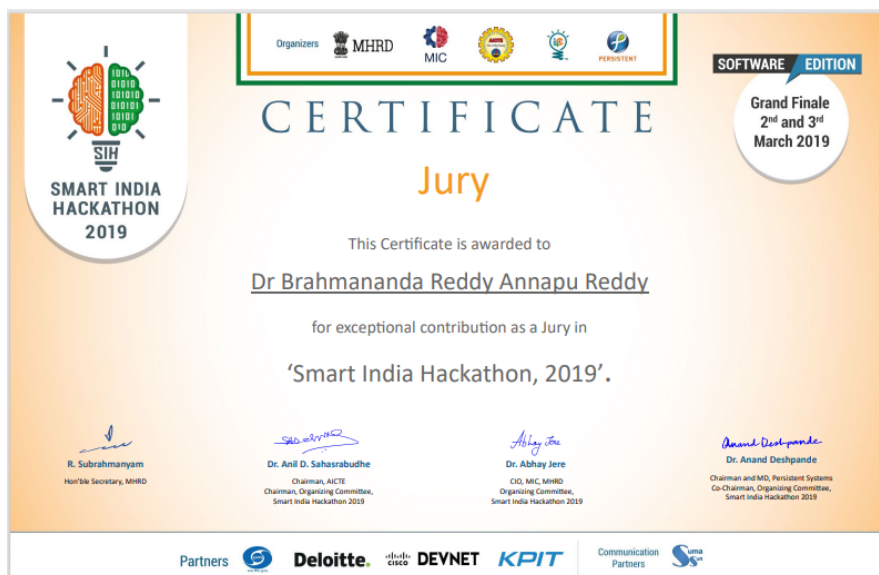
Organizers MHRD MIC PERSISTENT

SIH
SMART INDIA HACKATHON 2019

SOFTWARE EDITION
Grand Finale $2^{nd}$ and $3^{rd}$ March 2019

CERTIFICATE

Jury

This Certificate is awarded to

Dr Brahmananda Reddy Annapu Reddy

for exceptional contribution as a Jury in

'Smart India Hackathon, 2019'.

R. Subrahmanyam
Hon'ble Secretary, MHRD

Dr. Anil D. Sahasrabudhe
Chairman, AICTE
Chairman, Organizing Committee,
Smart India Hackathon 2019

Abhay Jere
Dr. Abhay Jere
CIO, MIC, MHRD
Organizing Committee,
Smart India Hackathon 2019

Anand Deshpande
Dr. Anand Deshpande
Chairman and MD, Persistent Systems
Co-Chairman, Organizing Committee,
Smart India Hackathon 2019

Partners Deloitte. cisco DEVNET KPIT Communication Partners Suma